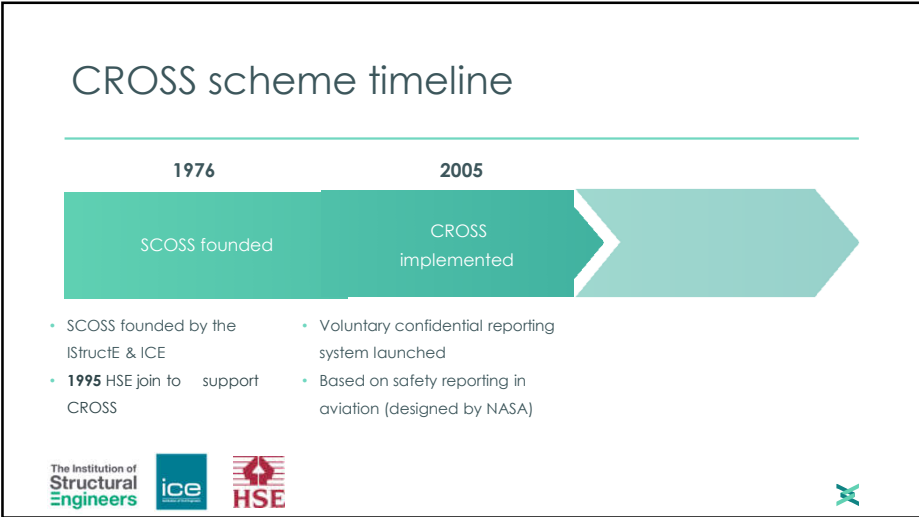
CROSS scheme timeline

1976

2005

SCOSS founded

CROSS implemented

- SCOSS founded by the IStructE & ICE
- **1995** HSE join to support CROSS

- Voluntary confidential reporting system launched
- Based on safety reporting in aviation (designed by NASA)

The Institution of Structural Engineers

ice

HSE